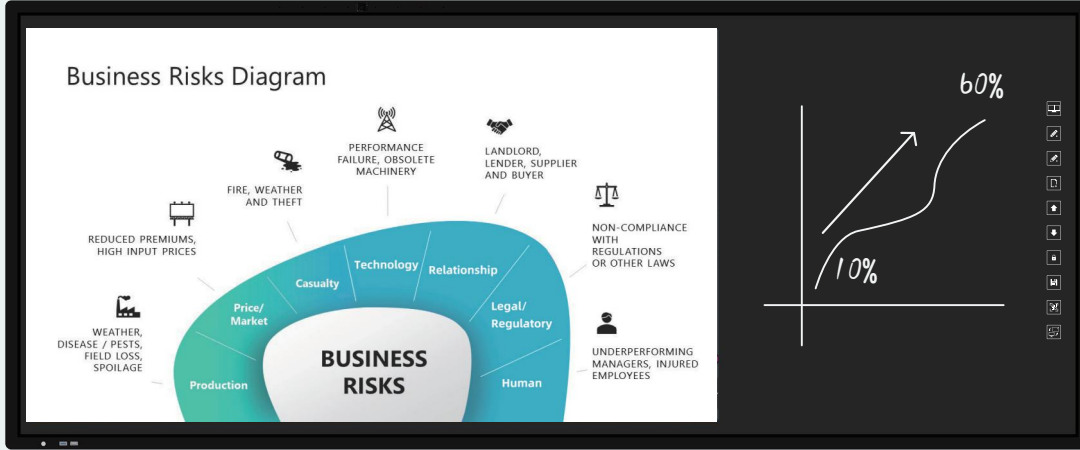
Business Risks Diagram

PERFORMANCE FAILURE, OBSOLETE MACHINERY

LANDLORD, LENDER, SUPPLIER AND BUYER

FIRE, WEATHER AND THEFT

NON-COMPLIANCE WITH REGULATIONS OR OTHER LAWS

REDUCED PREMIUMS, HIGH INPUT PRICES

WEATHER, DISEASE / PESTS, FIELD LOSS, SPOILAGE

UNDERPERFORMING MANAGERS, INJURED EMPLOYEES

Technology

Relationship

Casualty

Price/ Market

Legal/ Regulatory

Production

Human

BUSINESS RISKS

60%

10%